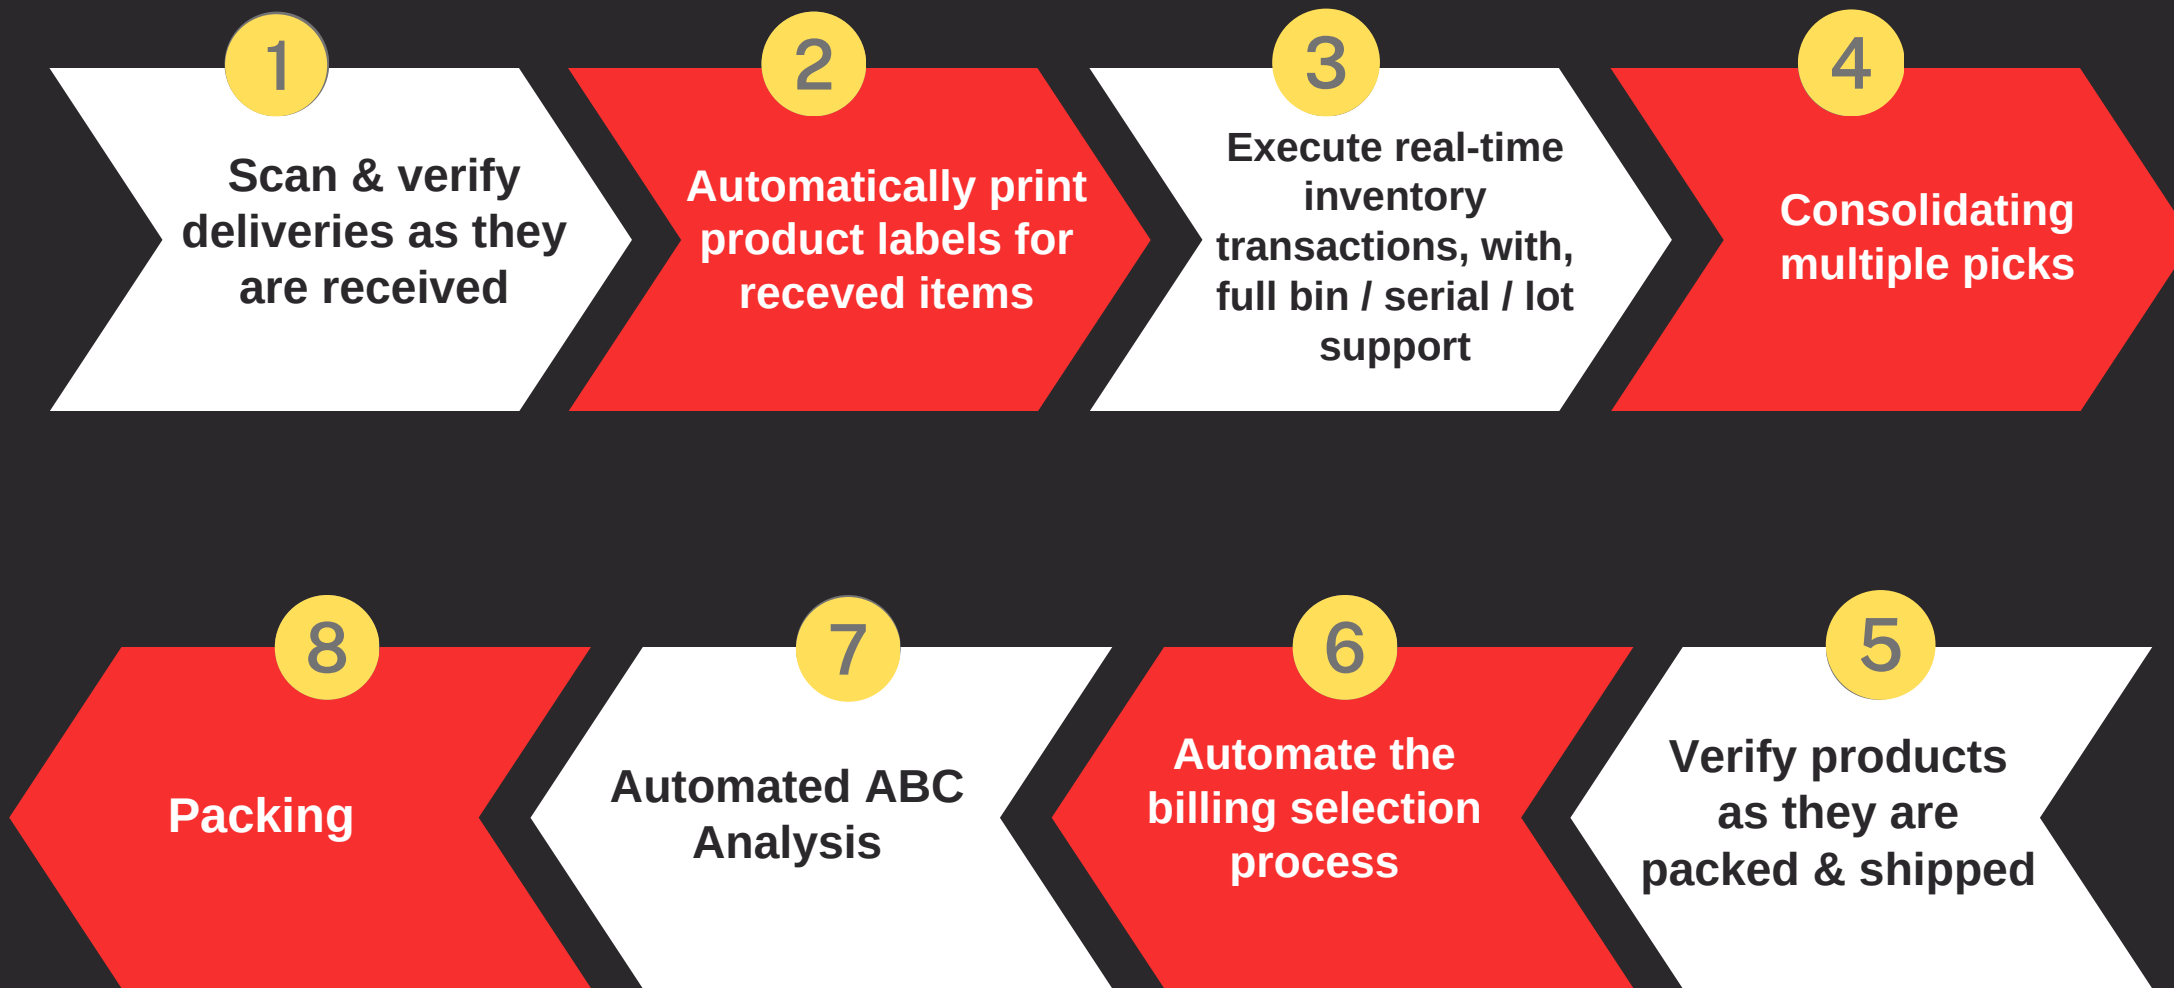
1
Scan & verify deliveries as they are received

2
Automatically print product labels for receved items

3
Execute real-time inventory transactions, with, full bin / serial / lot support

4
Consolidating multiple picks

8
Packing

7
Automated ABC Analysis

6
Automate the billing selection process

5
Verify products as they are packed & shipped